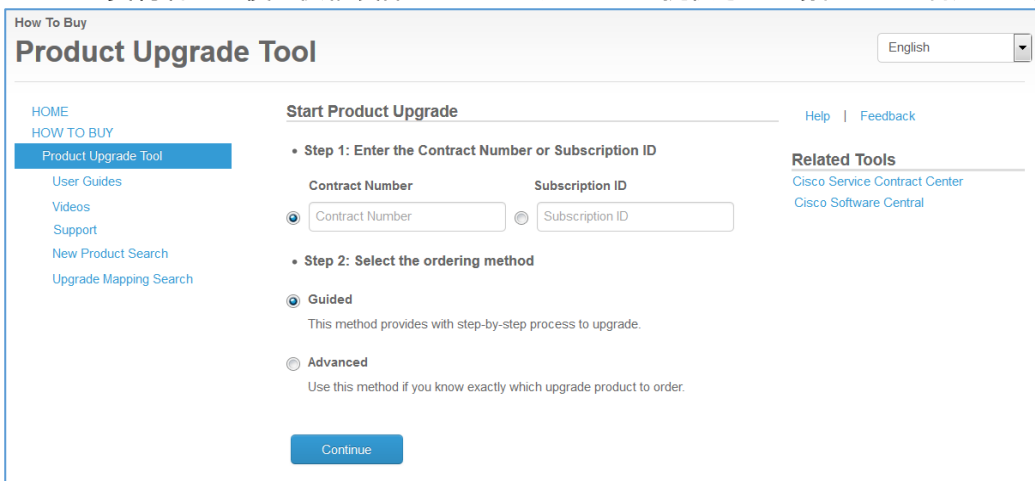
How To Buy
Product Upgrade Tool

English

HOME
HOW TO BUY
Product Upgrade Tool
User Guides
Videos
Support
New Product Search
Upgrade Mapping Search

Start Product Upgrade

• Step 1: Enter the Contract Number or Subscription ID

Contract Number
Contract Number

Subscription ID
Subscription ID

• Step 2: Select the ordering method

Guided
This method provides with step-by-step process to upgrade.

Advanced
Use this method if you know exactly which upgrade product to order.

Continue

Help | Feedback

Related Tools
Cisco Service Contract Center
Cisco Software Central